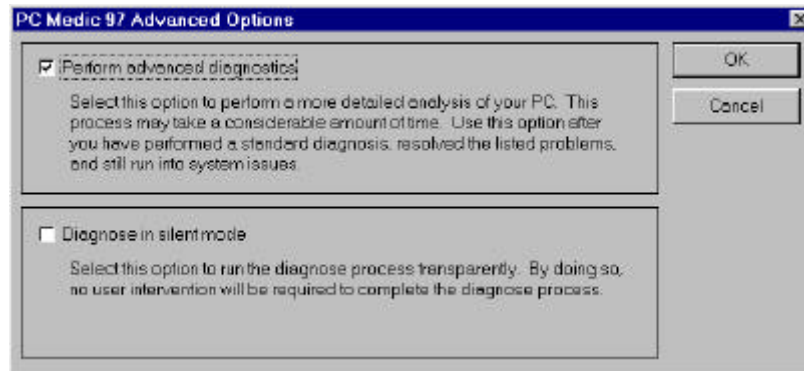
PC Medic 97 Advanced Options

×

Perform advanced diagnostics

Select this option to perform a more detailed analysis of your PC. This process may take a considerable amount of time. Use this option after you have performed a standard diagnosis, resolved the listed problems, and still run into system issues.

Diagnose in silent mode

Select this option to run the diagnose process transparently. By doing so, no user intervention will be required to complete the diagnose process.

OK

Cancel